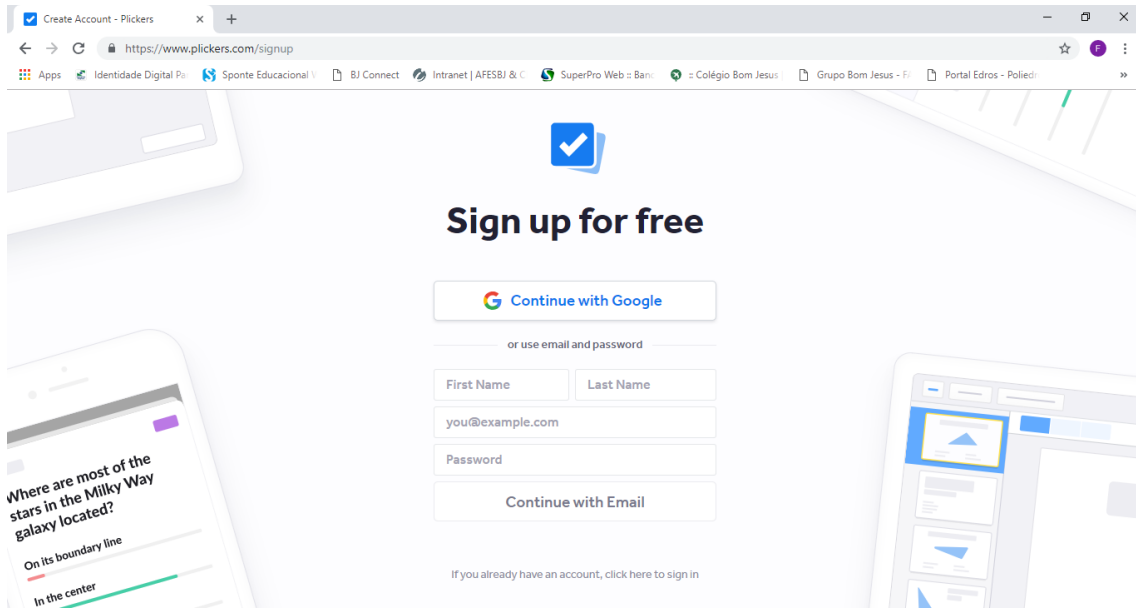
Create Account - Plickers

https://www.plickers.com/signup

Apps   Identidade Digital Pa   Sponte Educacional   BJ Connect   Intranet | AFESBJ & C   SuperPro Web :: Banc   :: Colégio Bom Jesus   Grupo Bom Jesus - F   Portal Edros - Polied

Sign up for free

Continue with Google

or use email and password

First Name
Last Name
you@example.com
Password

Continue with Email

If you already have an account, click here to sign in

Where are most of the stars in the Milky Way galaxy located?

On its boundary line

In the center